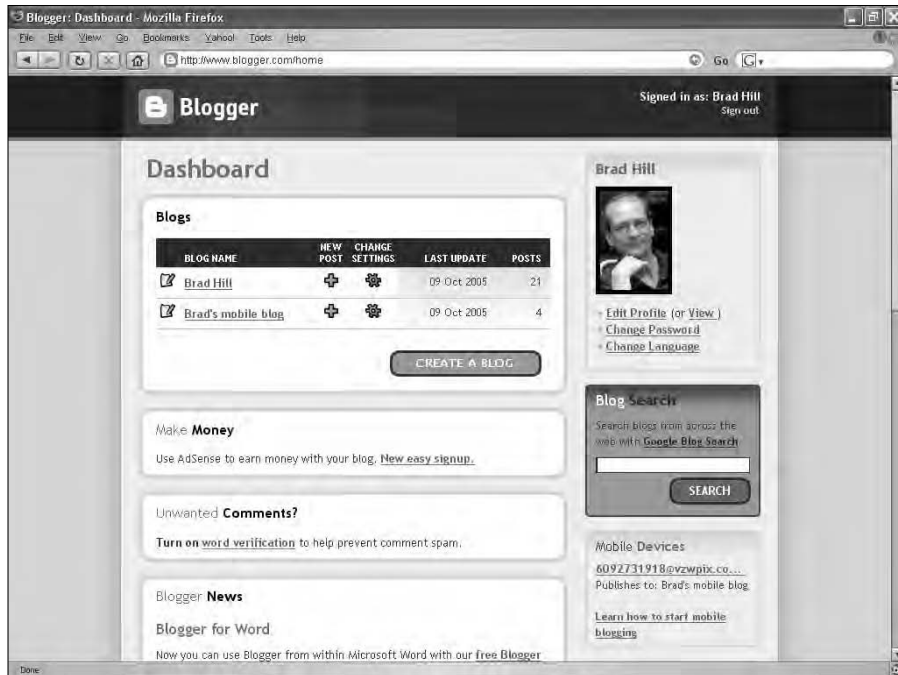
Blogger: Dashboard - Mozilla Firefox

File Edit View Go Bookmarks Yahoo! Tools Help

http://www.blogger.com/home

Go

Blogger

Signed in as: Brad Hill
Sign out

Dashboard

Blogs

| | BLOG NAME | NEW POST | CHANGE SETTINGS | LAST UPDATE | POSTS |
|---|---|---|---|---|---|
| | Brad Hill | | | 09 Oct 2005 | 21 |
| | Brad's mobile blog | | | 09 Oct 2005 | 4 |

CREATE A BLOG

Make Money

Use AdSense to earn money with your blog. New easy signup.

Unwanted Comments?

Turn on word verification to help prevent comment spam.

Blogger News

Blogger for Word

Now you can use Blogger from within Microsoft Word with our free Blogger

Brad Hill

Edit Profile (or View)
Change Password
Change Language

Blog Search

Search blogs from across the web with Google Blog Search

SEARCH

Mobile Devices

6092731918@vzwpix.co...
Publishes to: Brad's mobile blog

Learn how to start mobile blogging

Done